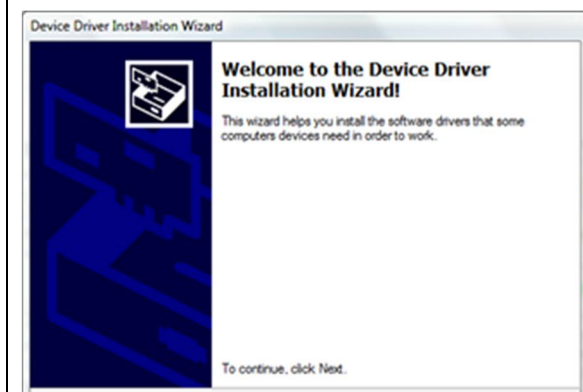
Device Driver Installation Wizard

Welcome to the Device Driver Installation Wizard!

This wizard helps you install the software drivers that some computers devices need in order to work.

To continue, click Next.